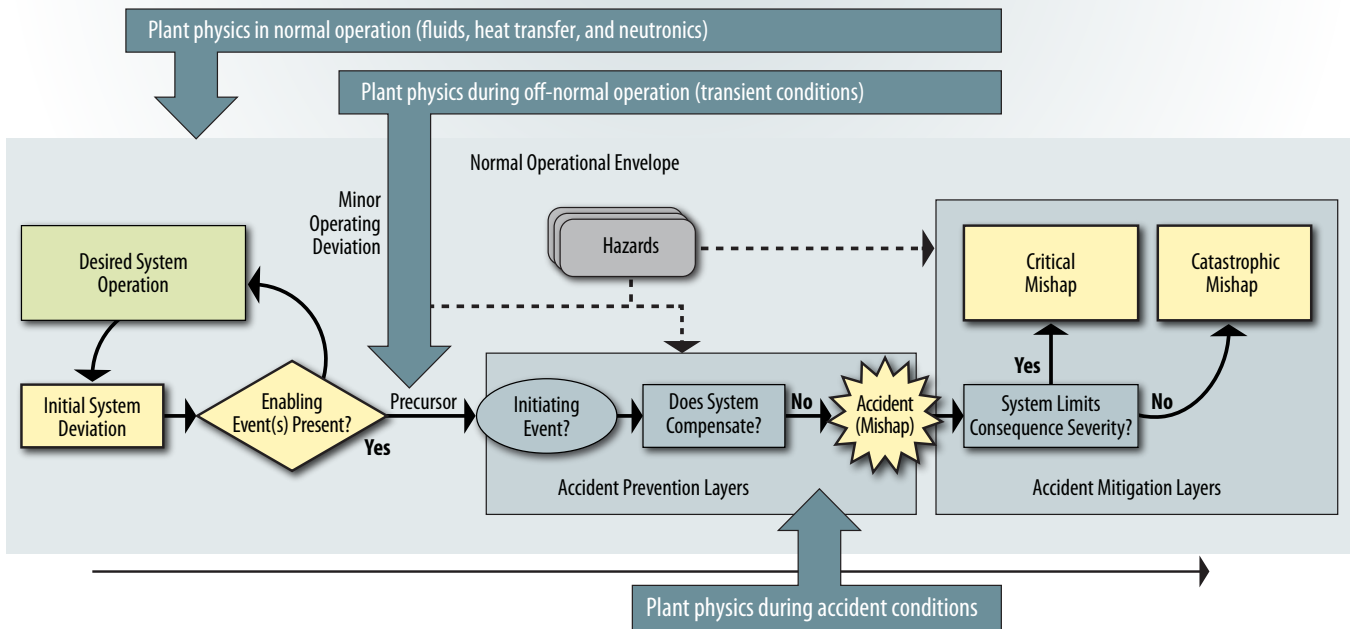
Plant physics in normal operation (fluids, heat transfer, and neutronics)

Plant physics during off-normal operation (transient conditions)

Normal Operational Envelope

Minor Operating Deviation

Hazards

Desired System Operation

Critical Mishap

Catastrophic Mishap

Initial System Deviation

Enabling Event(s) Present?

Yes

Precursor

Initiating Event?

Does System Compensate?

No

Accident (Mishap)

Yes

System Limits Consequence Severity?

No

Accident Prevention Layers

Accident Mitigation Layers

Plant physics during accident conditions